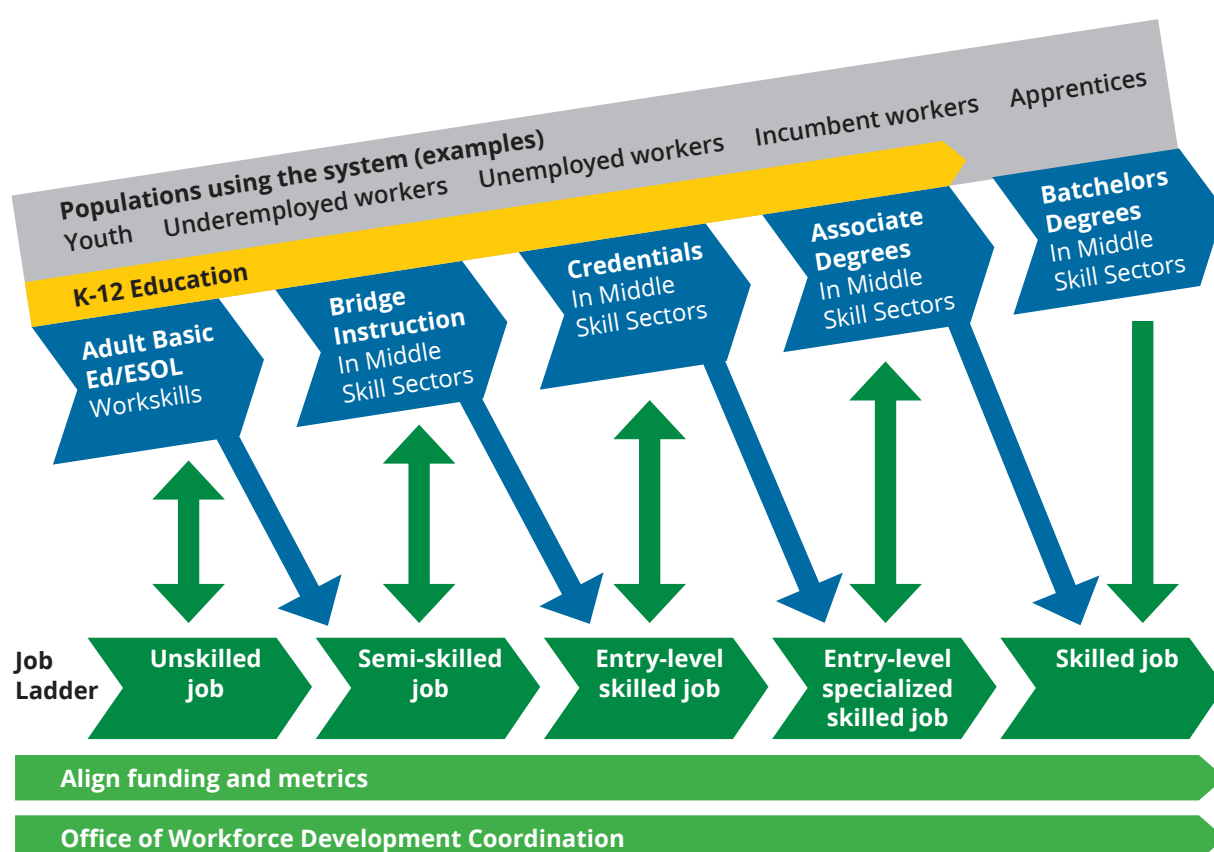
Populations using the system (examples)
Youth Underemployed workers Unemployed workers Incumbent workers Apprentices

K-12 Education

Adult Basic Ed/ESOL
Workskills

Bridge Instruction
In Middle Skill Sectors

Credentials
In Middle Skill Sectors

Associate Degrees
In Middle Skill Sectors

Batchelors Degrees
In Middle Skill Sectors

Job Ladder

Unskilled job

Semi-skilled job

Entry-level skilled job

Entry-level specialized skilled job

Skilled job

Align funding and metrics

Office of Workforce Development Coordination